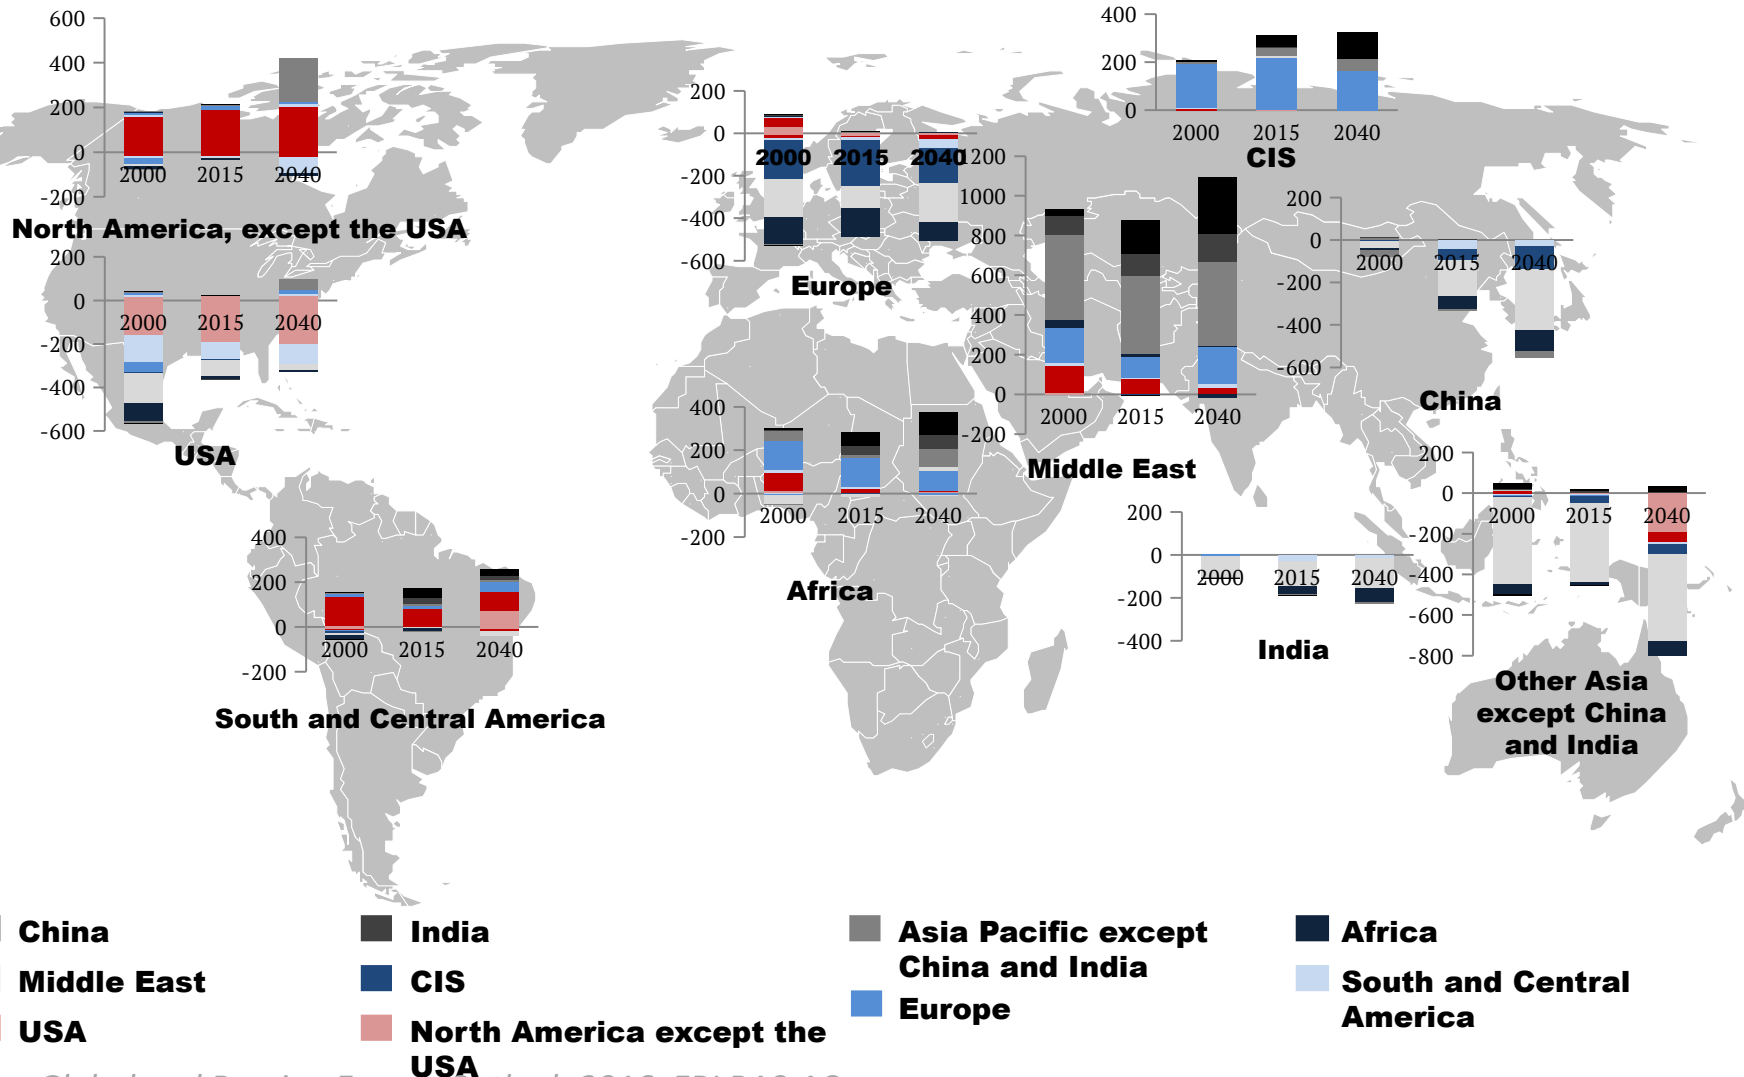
600
400
200
0
-200
2000 2015 2040
North America, except the USA

200
0
-200
-400
-600
2000 2015 2040
USA

400
200
0
-200
2000 2015 2040
South and Central America

200
0
-200
-400
-600
2000 2015 2040
Europe

400
200
0
-200
2000 2015 2040
Africa

400
200
0
2000 2015 2040
CIS

1200
1000
800
600
400
200
0
-200
2000 2015 2040
Middle East

200
0
-200
-400
-600
2000 2015 2040
China

200
0
-200
-400
2000 2015 2040
India

200
0
-200
-400
-600
-800
2000 2015 2040
Other Asia except China and India

China
Middle East
USA
India
CIS
North America except the USA
Asia Pacific except China and India
Europe
Africa
South and Central America